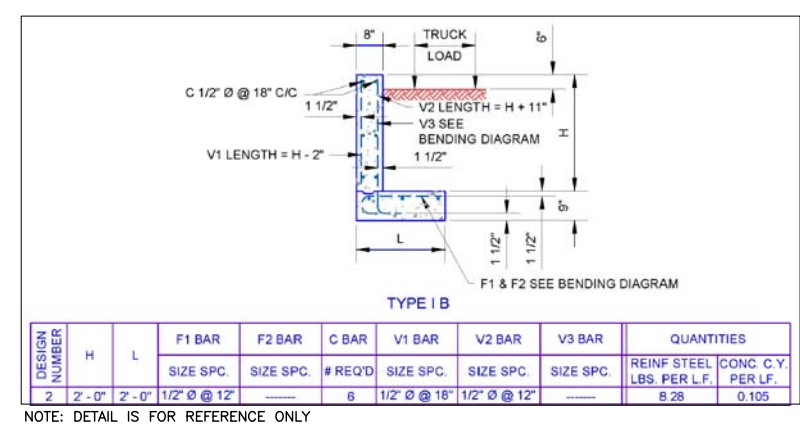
8"

TRUCK LOAD

6"

C 1/2" Ø @ 18" C/C

1 1/2"

V2 LENGTH = H + 11"

V3 SEE BENDING DIAGRAM

H

V1 LENGTH = H - 2"

1 1/2"

9"

L

1 1/2"

1 1/2"

F1 & F2 SEE BENDING DIAGRAM

TYPE I B

| DESIGN NUMBER | H | L | F1 BAR | F2 BAR | C BAR | V1 BAR | V2 BAR | V3 BAR | QUANTITIES | |
|---|---|---|---|---|---|---|---|---|---|---|
| | | | SIZE SPC. | SIZE SPC. | # REQ'D | SIZE SPC. | SIZE SPC. | SIZE SPC. | REINF STEEL LBS. PER L.F. | CONC. C.Y. PER LF. |
| 2 | 2' - 0" | 2' - 0" | 1/2" Ø @ 12" | ------- | 6 | 1/2" Ø @ 18" | 1/2" Ø @ 12" | ------- | 8.28 | 0.105 |

NOTE: DETAIL IS FOR REFERENCE ONLY